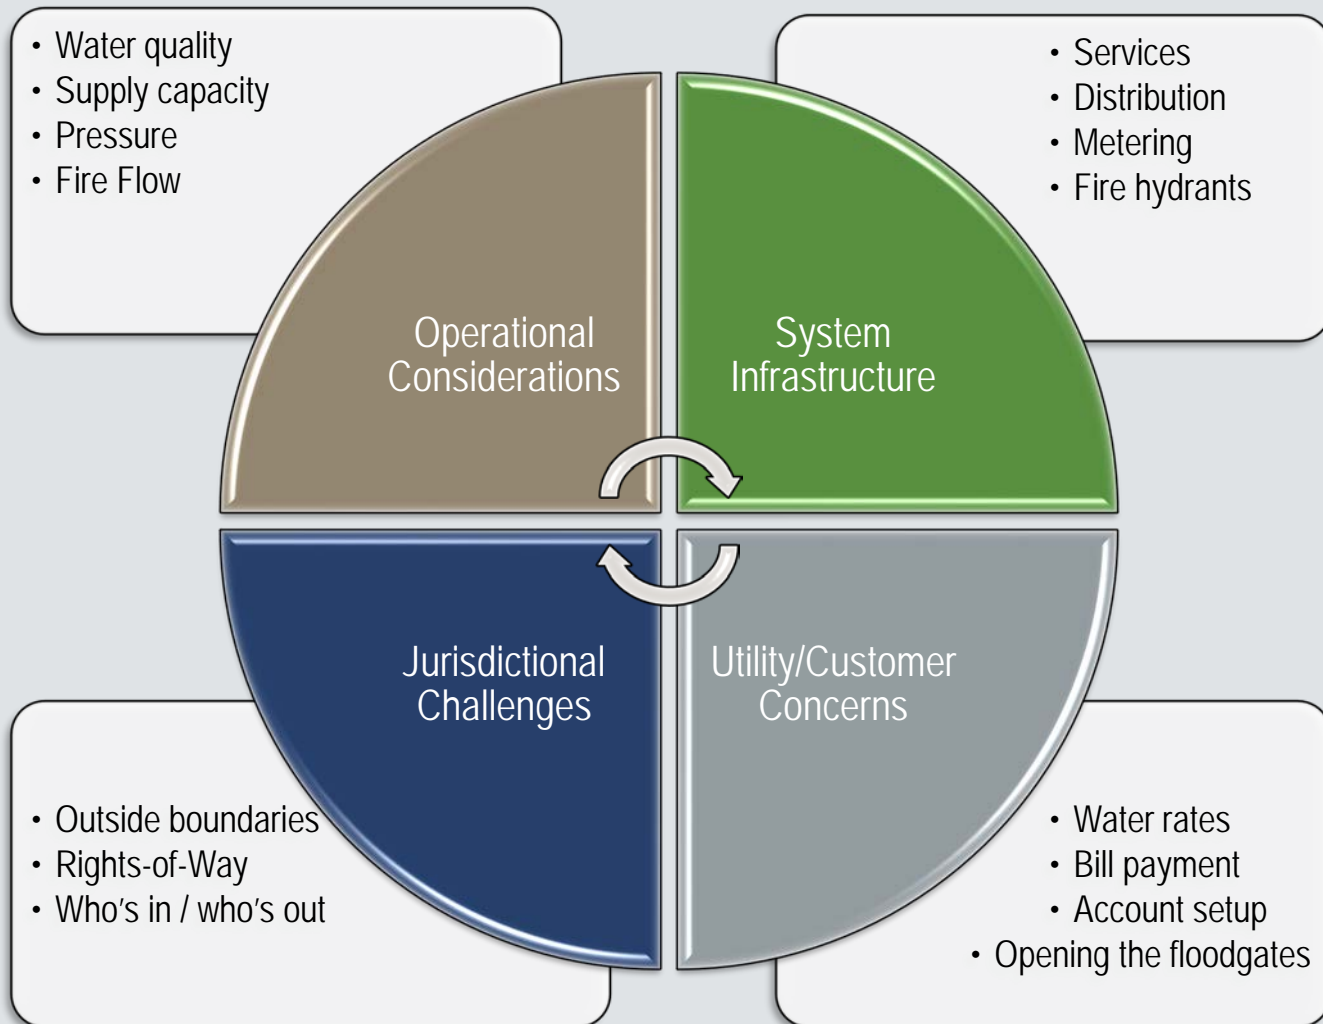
• Water quality
• Supply capacity
• Pressure
• Fire Flow

• Services
• Distribution
• Metering
• Fire hydrants

Operational Considerations

System Infrastructure

Jurisdictional Challenges

Utility/Customer Concerns

• Outside boundaries
• Rights-of-Way
• Who's in / who's out

• Water rates
• Bill payment
• Account setup
• Opening the floodgates